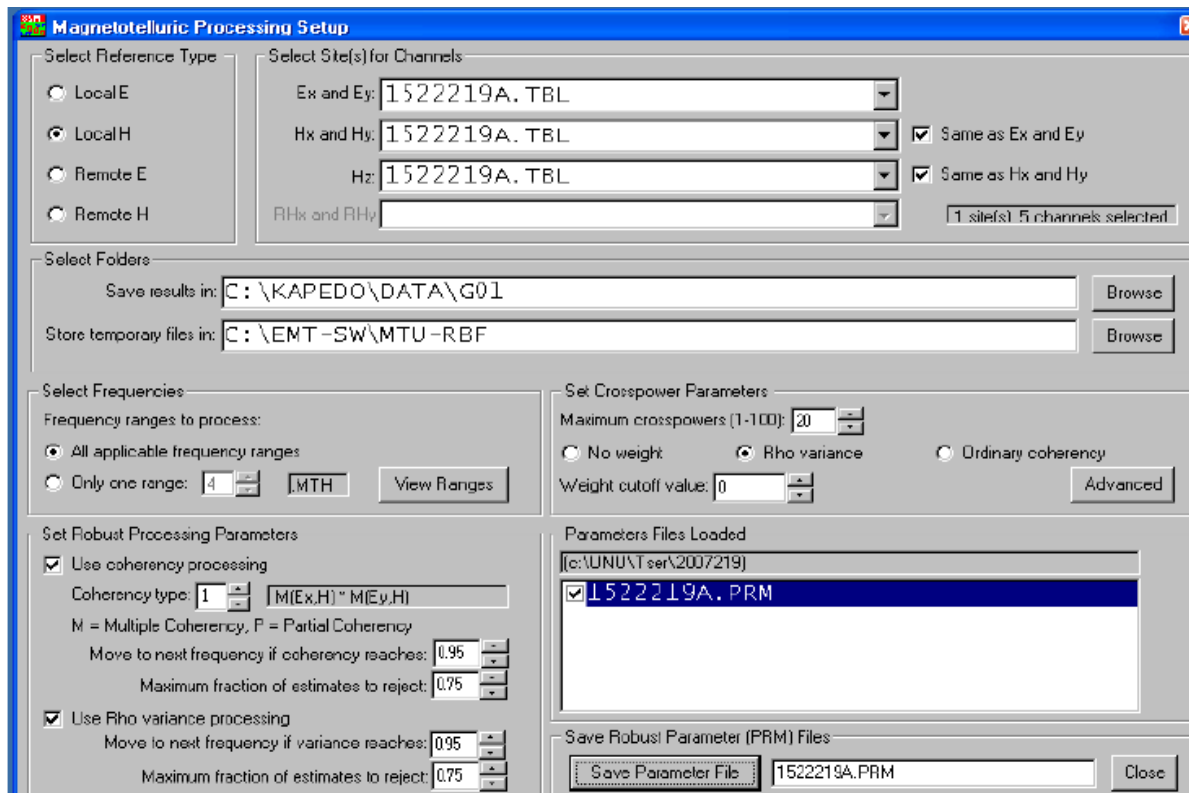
Magnetotelluric Processing Setup

Select Reference Type
Local E
Local H
Remote E
Remote H

Select Site(s) for Channels
Ex and Ey: 1522219A.TBL
Hx and Hy: 1522219A.TBL
Same as Ex and Ey
Hz: 1522219A.TBL
Same as Hx and Hy
RHx and RHy
1 site(s), 5 channels selected

Select Folders
Save results in: C:\KAPEDO\DATA\G01
Browse
Store temporary files in: C:\EMT-SW\MTU-RBF
Browse

Select Frequencies
Frequency ranges to process:
All applicable frequency ranges
Only one range: 4 .MTH
View Ranges

Set Crosspower Parameters
Maximum crosspowers (1-100): 20
No weight
Rho variance
Ordinary coherency
Weight cutoff value: 0
Advanced

Set Robust Processing Parameters
Use coherency processing
Coherency type: 1 M(Ex,H) * M(Ey,H)
M = Multiple Coherency, P = Partial Coherency
Move to next frequency if coherency reaches: 0.95
Maximum fraction of estimates to reject: 0.75
Use Rho variance processing
Move to next frequency if variance reaches: 0.95
Maximum fraction of estimates to reject: 0.75

Parameters Files Loaded
(c:\UNU\Tser\2007219)
1522219A.PRM

Save Robust Parameter (PRM) Files
Save Parameter File
1522219A.PRM
Close